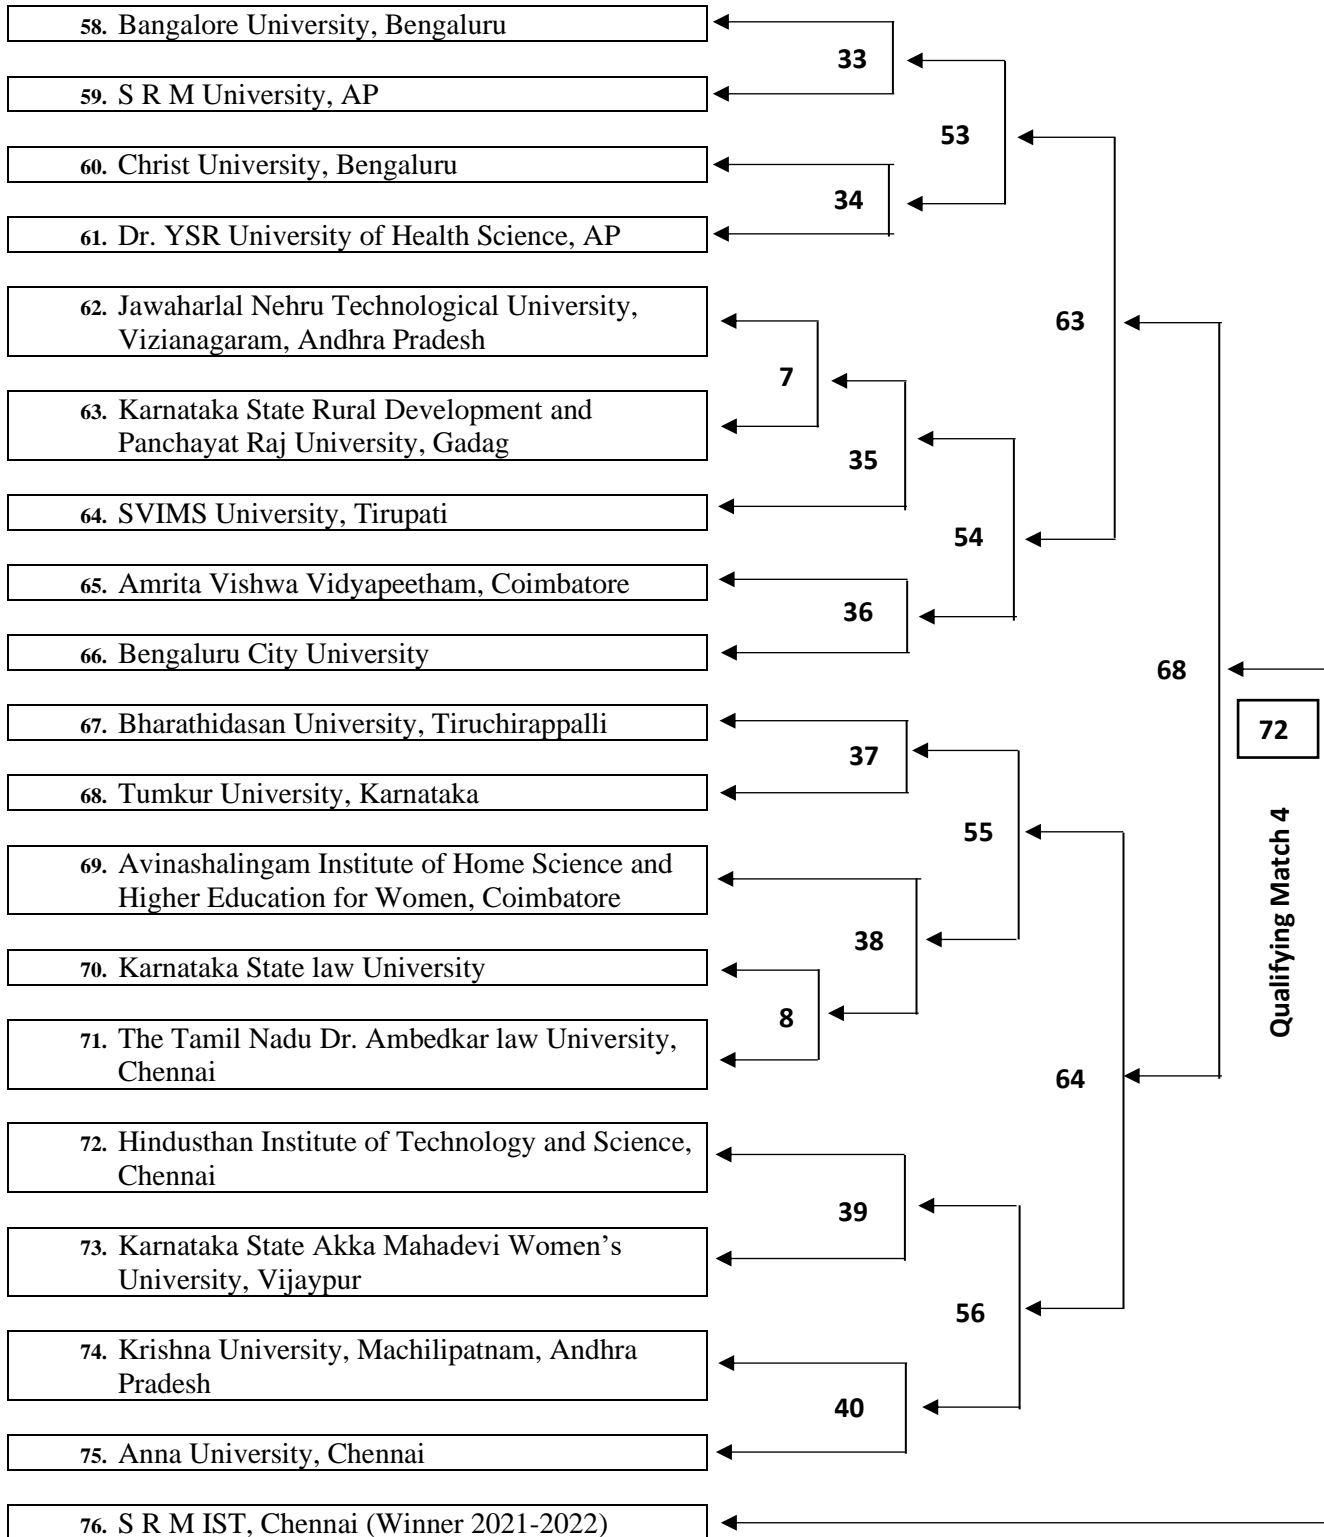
58. Bangalore University, Bengaluru

59. S R M University, AP

60. Christ University, Bengaluru

61. Dr. YSR University of Health Science, AP

62. Jawaharlal Nehru Technological University, Vizianagaram, Andhra Pradesh

63. Karnataka State Rural Development and Panchayat Raj University, Gadag

64. SVIMS University, Tirupati

65. Amrita Vishwa Vidyapeetham, Coimbatore

66. Bengaluru City University

67. Bharathidasan University, Tiruchirappalli

68. Tumkur University, Karnataka

69. Avinashalingam Institute of Home Science and Higher Education for Women, Coimbatore

70. Karnataka State law University

71. The Tamil Nadu Dr. Ambedkar law University, Chennai

72. Hindusthan Institute of Technology and Science, Chennai

73. Karnataka State Akka Mahadevi Women's University, Vijaypur

74. Krishna University, Machilipatnam, Andhra Pradesh

75. Anna University, Chennai

76. S R M IST, Chennai (Winner 2021-2022)

33

53

34

7

35

63

54

36

68

72

37

55

38

8

64

39

56

40

Qualifying Match 4